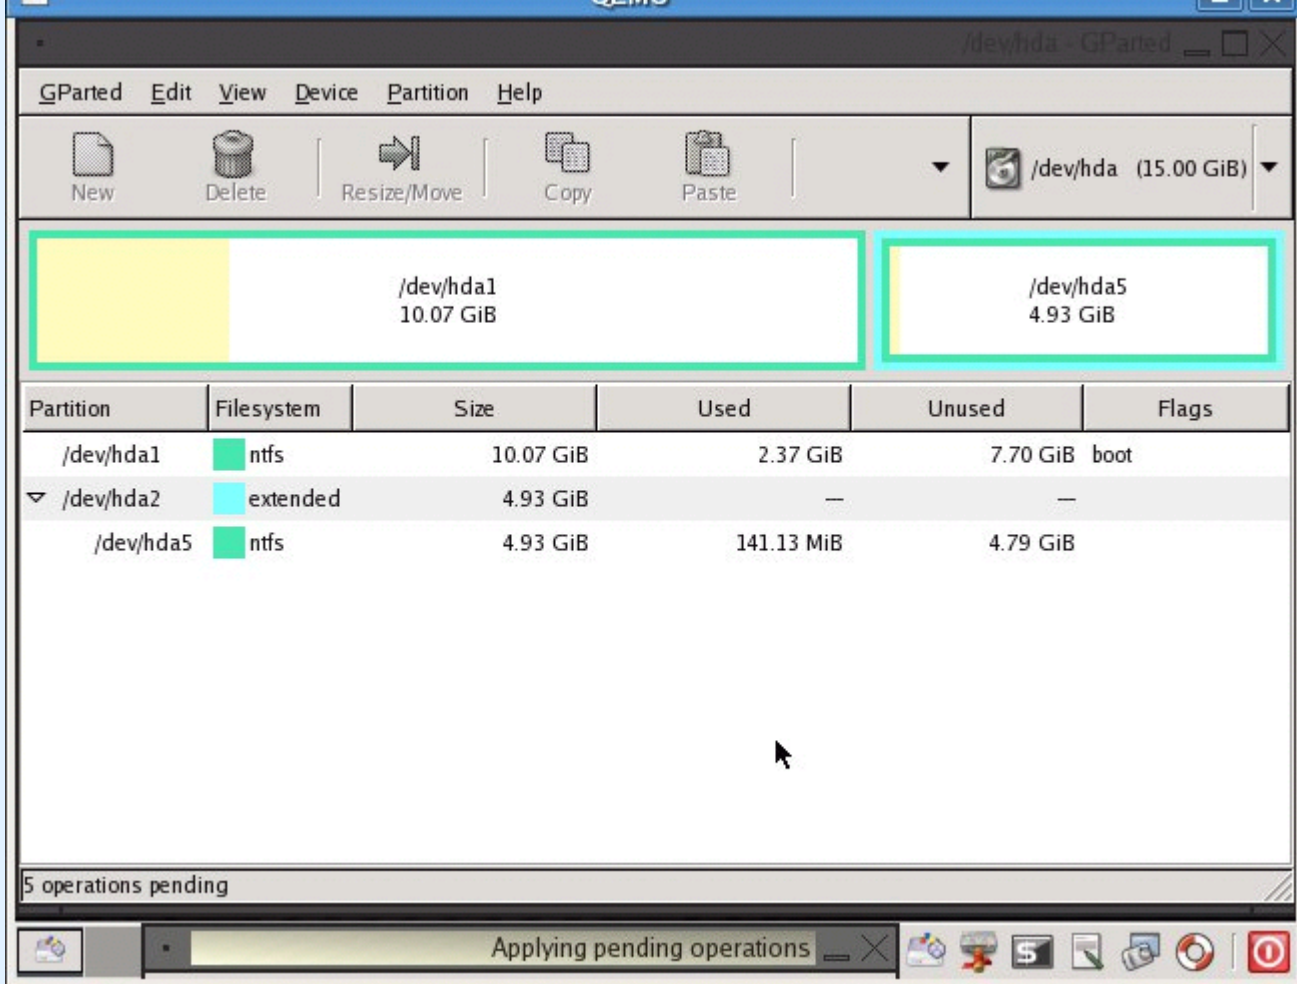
QEMU

/dev/hda - GParted

GParted Edit View Device Partition Help

New Delete Resize/Move Copy Paste

/dev/hda (15.00 GiB)

/dev/hda1
10.07 GiB

/dev/hda5
4.93 GiB

| Partition | Filesystem | Size | Used | Unused | Flags |
|---|---|---|---|---|---|
| /dev/hda1 | ntfs | 10.07 GiB | 2.37 GiB | 7.70 GiB | boot |
| /dev/hda2 | extended | 4.93 GiB | — | — | |
| /dev/hda5 | ntfs | 4.93 GiB | 141.13 MiB | 4.79 GiB | |

5 operations pending

Applying pending operations